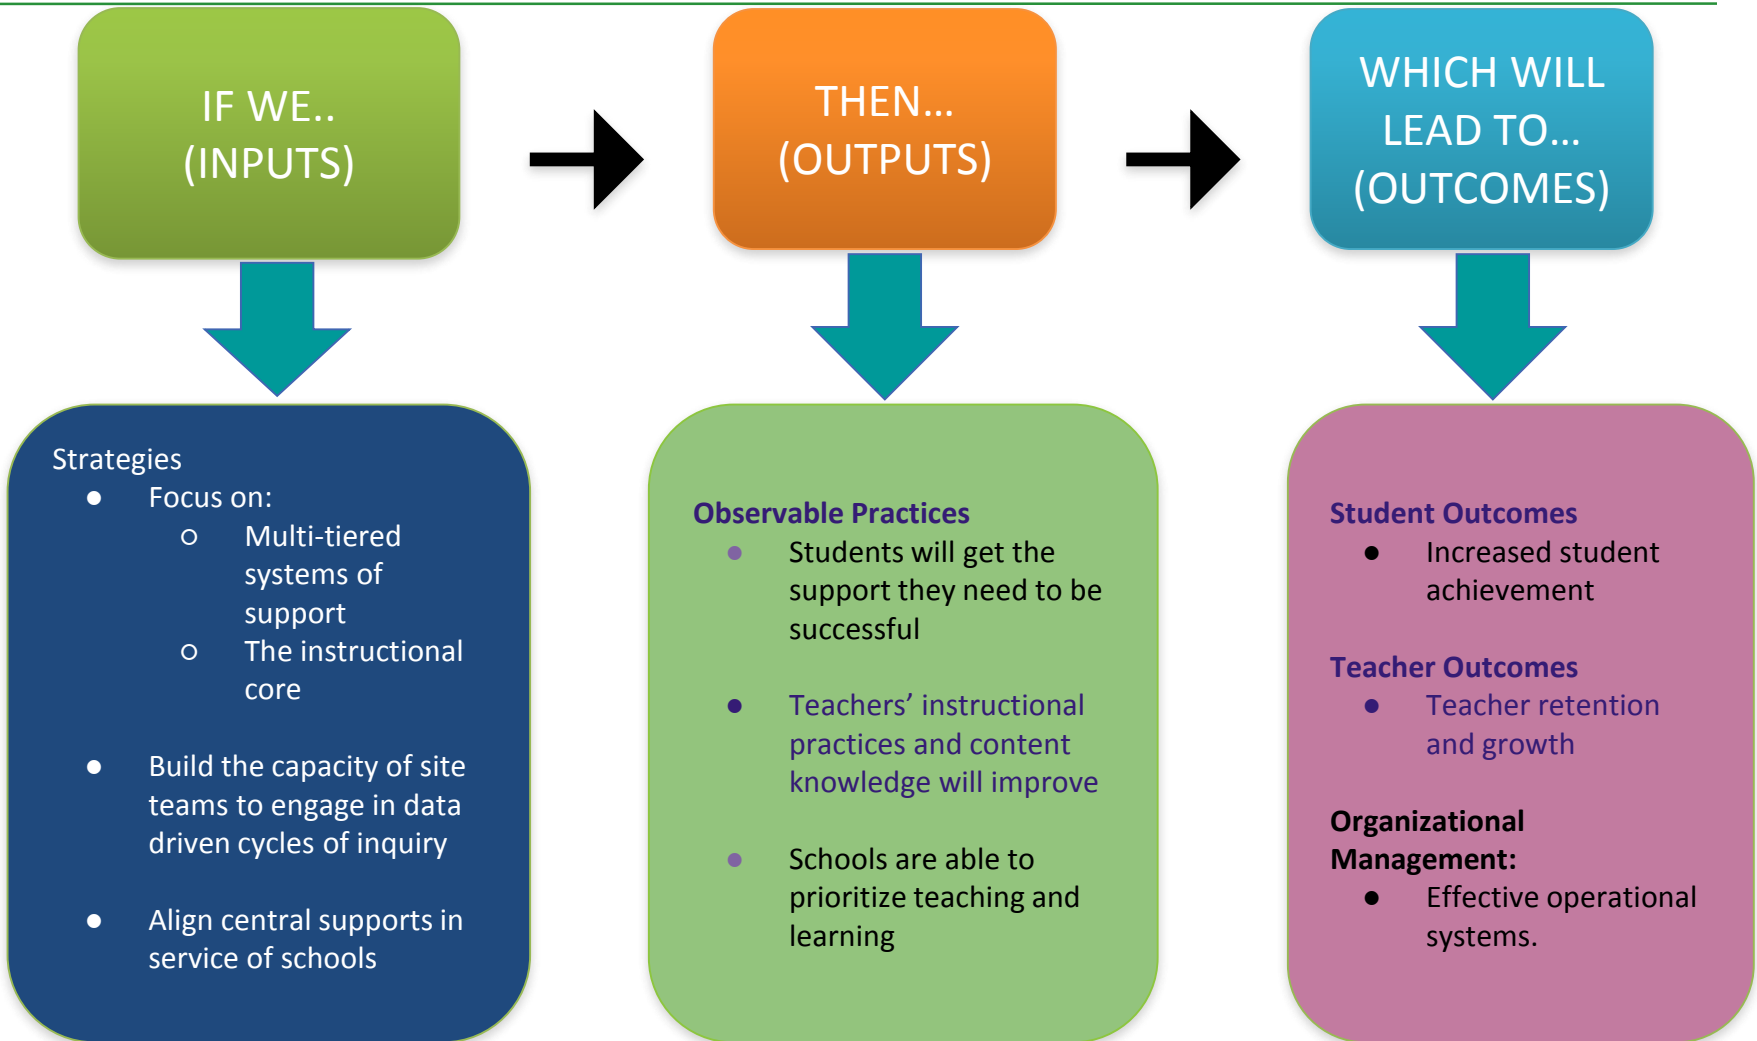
IF WE..
(INPUTS)

THEN…
(OUTPUTS)

WHICH WILL LEAD TO…
(OUTCOMES)

Strategies
- Focus on:
  - Multi-tiered systems of support
  - The instructional core
- Build the capacity of site teams to engage in data driven cycles of inquiry
- Align central supports in service of schools

Observable Practices
- Students will get the support they need to be successful
- Teachers’ instructional practices and content knowledge will improve
- Schools are able to prioritize teaching and learning

Student Outcomes
- Increased student achievement

Teacher Outcomes
- Teacher retention and growth

Organizational Management:
- Effective operational systems.